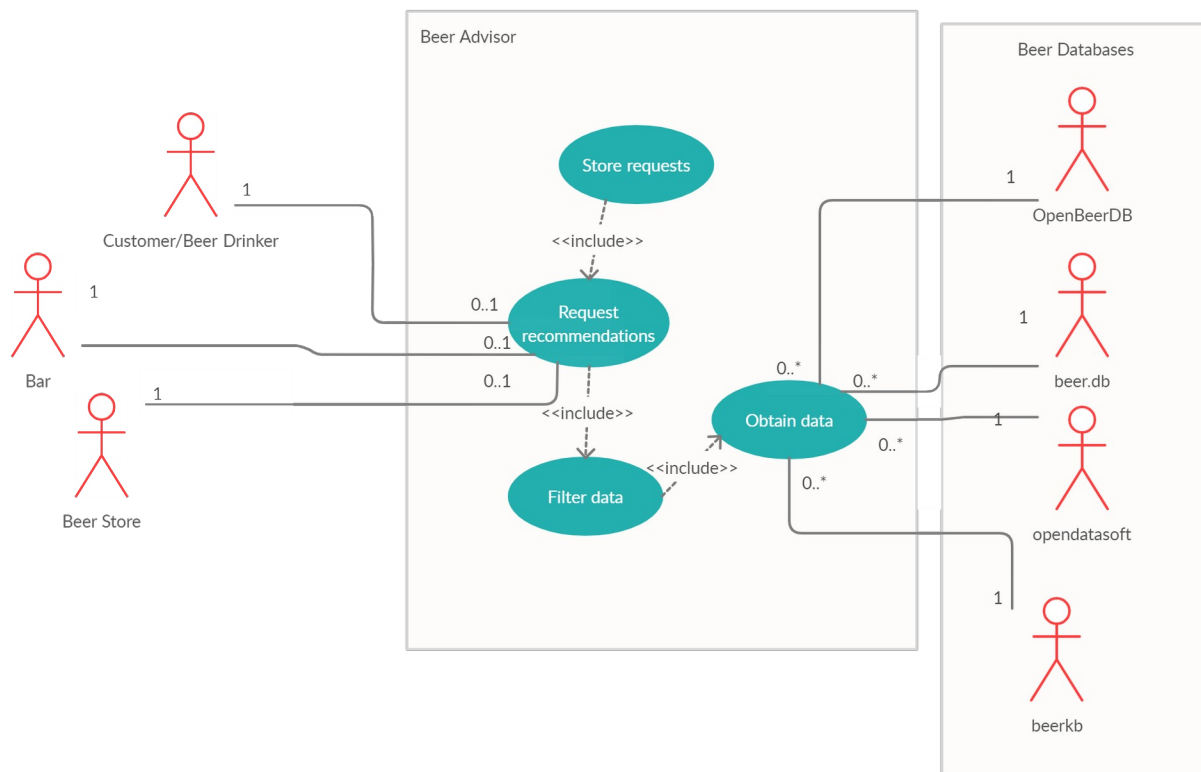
Beer Advisor

Beer Databases

Store requests

<<include>>

1

Customer/Beer Drinker

1

Bar

0..1

Request recommendations

0..1

0..1

1

Beer Store

<<include>>

Filter data

<<include>>

Obtain data

0..*

0..*

0..*

0..*

1

OpenBeerDB

1

beer.db

1

opendatasoft

1

beerkb